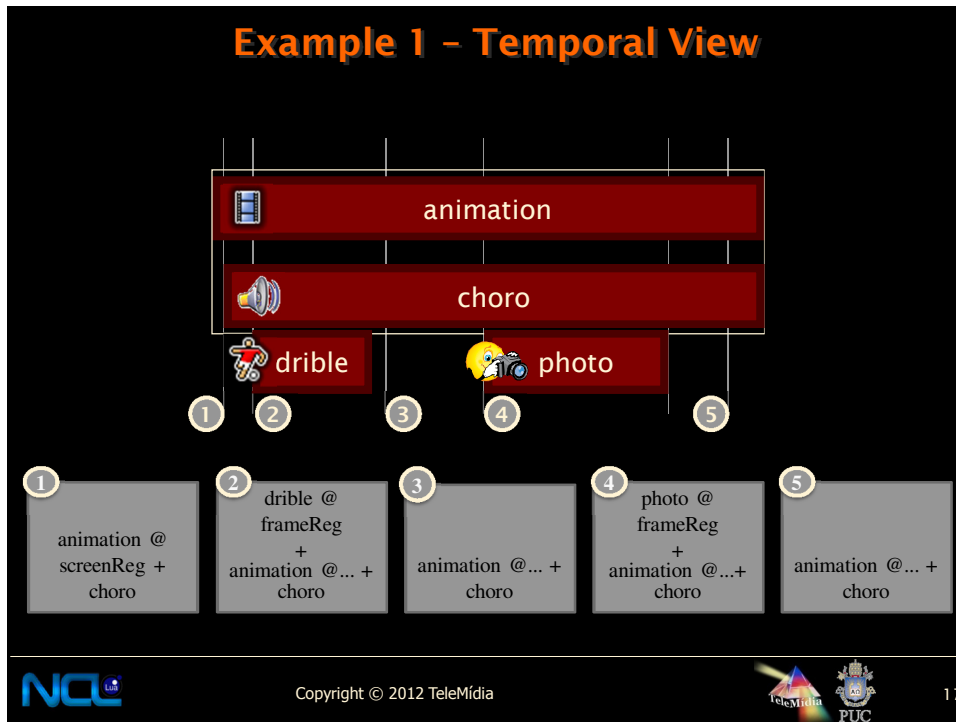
Example 1 – Temporal View

animation

choro

drible

photo

1 2 3 4 5

1
animation @ screenReg + choro

2
drible @ frameReg + animation @... + choro

3
animation @... + choro

4
photo @ frameReg + animation @...+ choro

5
animation @... + choro

NCL Lua

Copyright © 2012 TeleMídia

TeleMídia

PUC

1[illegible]